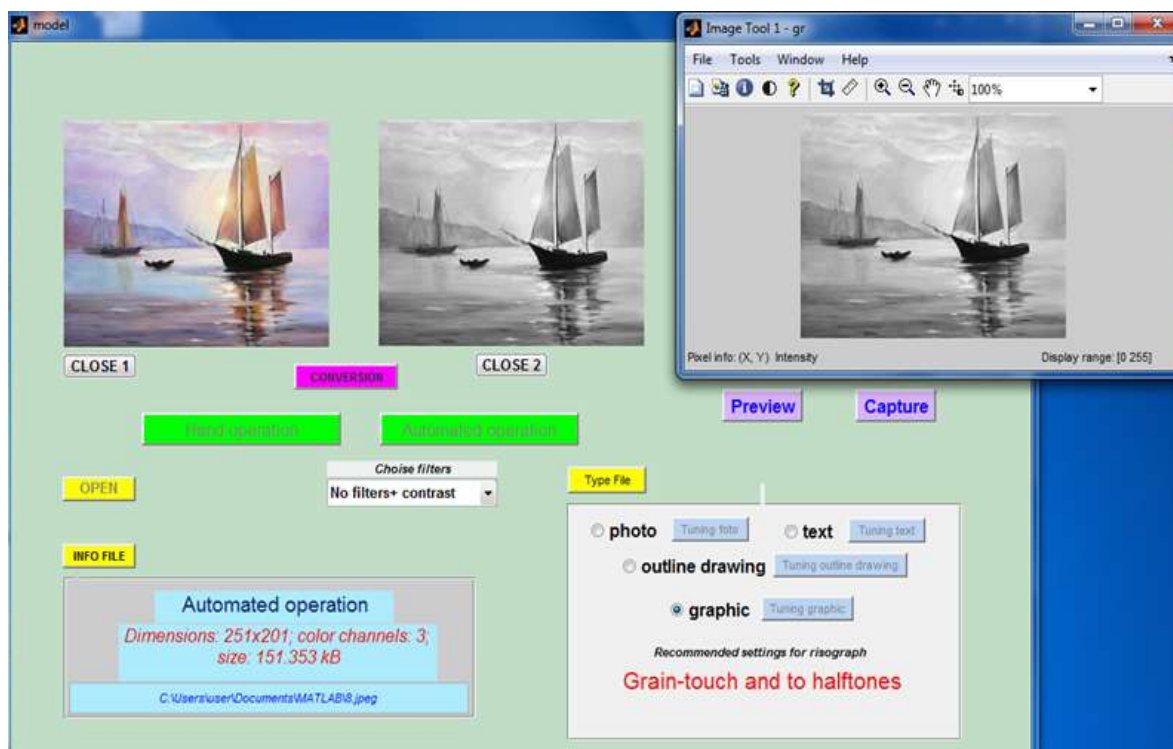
model

Image Tool 1 - gr

File Tools Window Help

100%

Pixel info: (X, Y) Intensity

Display range: [0 255]

CLOSE 1

CONVERSION

CLOSE 2

Preview

Capture

Hand operation

Automated operation

OPEN

Choise filters

No filters+ contrast

Type File

photo Tuning foto

text Tuning text

outline drawing Tuning outline drawing

graphic Tuning graphic

Recommended settings for risograph

Grain-touch and to halftones

INFO FILE

Automated operation

Dimensions: 251x201; color channels: 3; size: 151.353 kB

C:\Users\user\Documents\MATLAB\8.jpeg